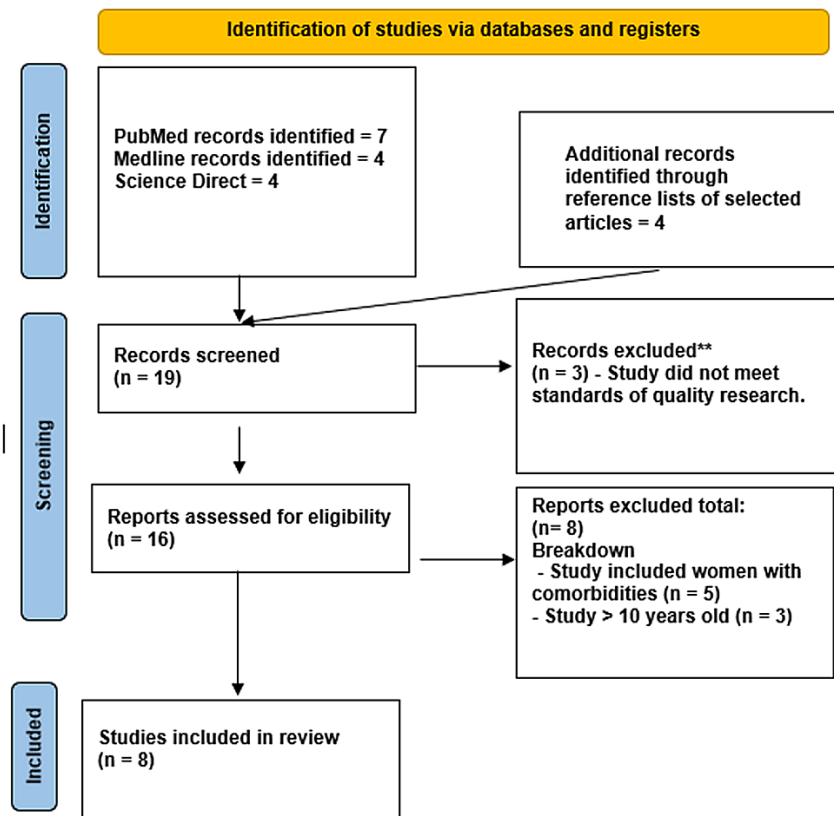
Identification of studies via databases and registers

Identification

PubMed records identified = 7
Medline records identified = 4
Science Direct = 4

Additional records identified through reference lists of selected articles = 4

Screening

Records screened
(n = 19)

Records excluded**
(n = 3) - Study did not meet standards of quality research.

Reports assessed for eligibility
(n = 16)

Reports excluded total:
(n= 8)
Breakdown
- Study included women with comorbidities (n = 5)
- Study > 10 years old (n = 3)

Included

Studies included in review
(n = 8)